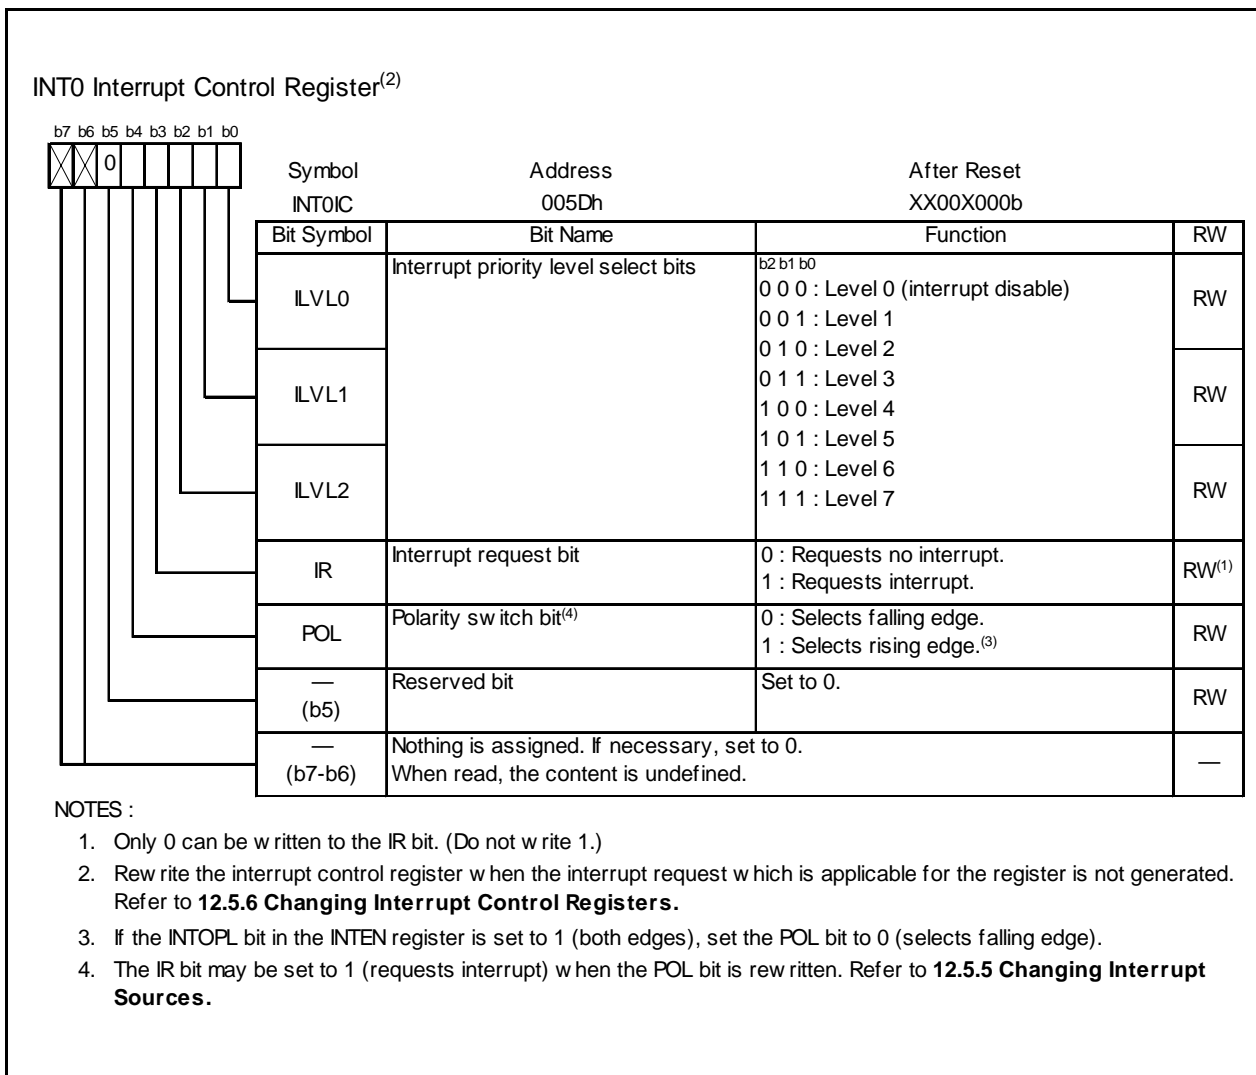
INT0 Interrupt Control Register$^{(2)}$

b7 b6 b5 b4 b3 b2 b1 b0

0

Symbol INT0IC

Address 005Dh

After Reset XX00X000b

| Bit Symbol | Bit Name | Function | RW |
|---|---|---|---|
| ILVL0 | Interrupt priority level select bits | b2 b1 b0<br>0 0 0 : Level 0 (interrupt disable)<br>0 0 1 : Level 1<br>0 1 0 : Level 2<br>0 1 1 : Level 3<br>1 0 0 : Level 4<br>1 0 1 : Level 5<br>1 1 0 : Level 6<br>1 1 1 : Level 7 | RW |
| ILVL1 | | | RW |
| ILVL2 | | | RW |
| IR | Interrupt request bit | 0 : Requests no interrupt.<br>1 : Requests interrupt. | RW$^{(1)}$ |
| POL | Polarity switch bit$^{(4)}$ | 0 : Selects falling edge.<br>1 : Selects rising edge.$^{(3)}$ | RW |
| — (b5) | Reserved bit | Set to 0. | RW |
| — (b7-b6) | Nothing is assigned. If necessary, set to 0. When read, the content is undefined. | | — |

NOTES :

1. Only 0 can be written to the IR bit. (Do not write 1.)
2. Rewrite the interrupt control register when the interrupt request which is applicable for the register is not generated. Refer to **12.5.6 Changing Interrupt Control Registers.**
3. If the INTOPL bit in the INTEN register is set to 1 (both edges), set the POL bit to 0 (selects falling edge).
4. The IR bit may be set to 1 (requests interrupt) when the POL bit is rewritten. Refer to **12.5.5 Changing Interrupt Sources.**